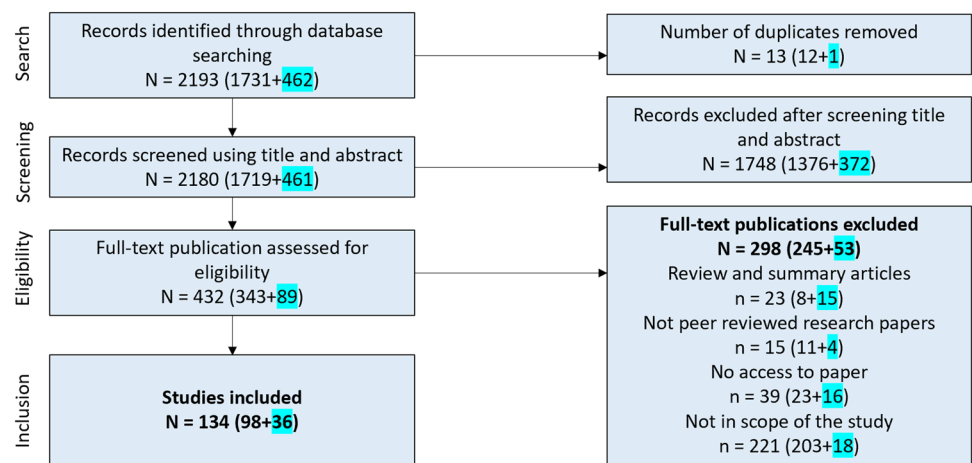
Search

Records identified through database searching
N = 2193 (1731+462)

Number of duplicates removed
N = 13 (12+1)

Screening

Records screened using title and abstract
N = 2180 (1719+461)

Records excluded after screening title and abstract
N = 1748 (1376+372)

Eligibility

Full-text publication assessed for eligibility
N = 432 (343+89)

**Full-text publications excluded**
**N = 298 (245+53)**
Review and summary articles
n = 23 (8+15)
Not peer reviewed research papers
n = 15 (11+4)
No access to paper
n = 39 (23+16)
Not in scope of the study
n = 221 (203+18)

Inclusion

**Studies included**
**N = 134 (98+36)**